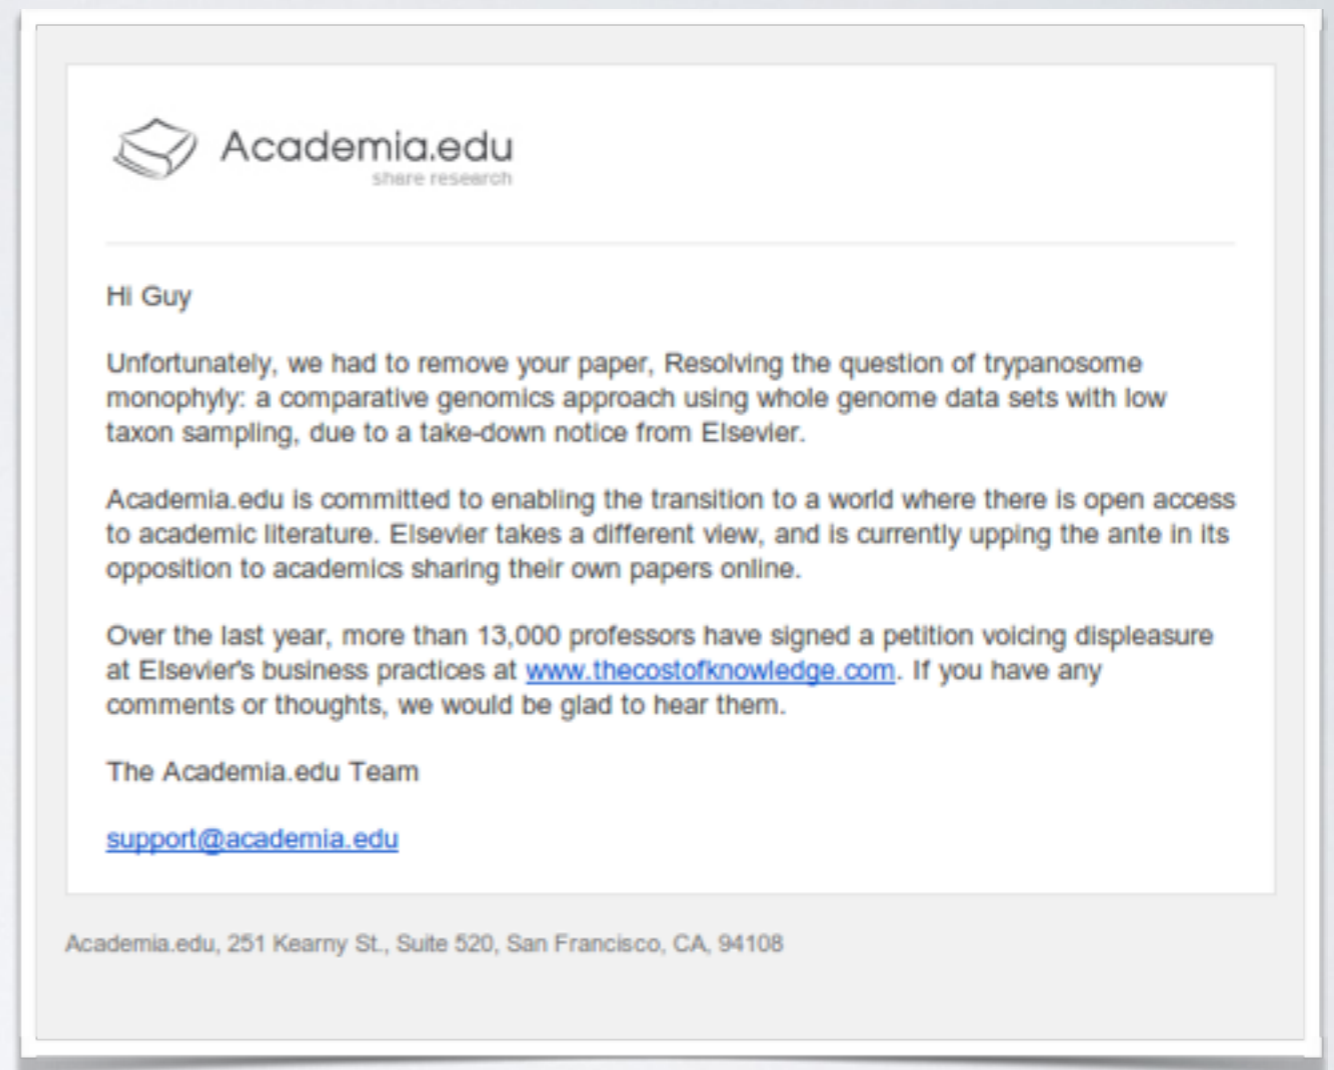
Academia.edu
share research

Hi Guy

Unfortunately, we had to remove your paper, Resolving the question of trypanosome monophyly: a comparative genomics approach using whole genome data sets with low taxon sampling, due to a take-down notice from Elsevier.

Academia.edu is committed to enabling the transition to a world where there is open access to academic literature. Elsevier takes a different view, and is currently upping the ante in its opposition to academics sharing their own papers online.

Over the last year, more than 13,000 professors have signed a petition voicing displeasure at Elsevier's business practices at www.thecostofknowledge.com. If you have any comments or thoughts, we would be glad to hear them.

The Academia.edu Team

support@academia.edu

Academia.edu, 251 Kearny St., Suite 520, San Francisco, CA, 94108